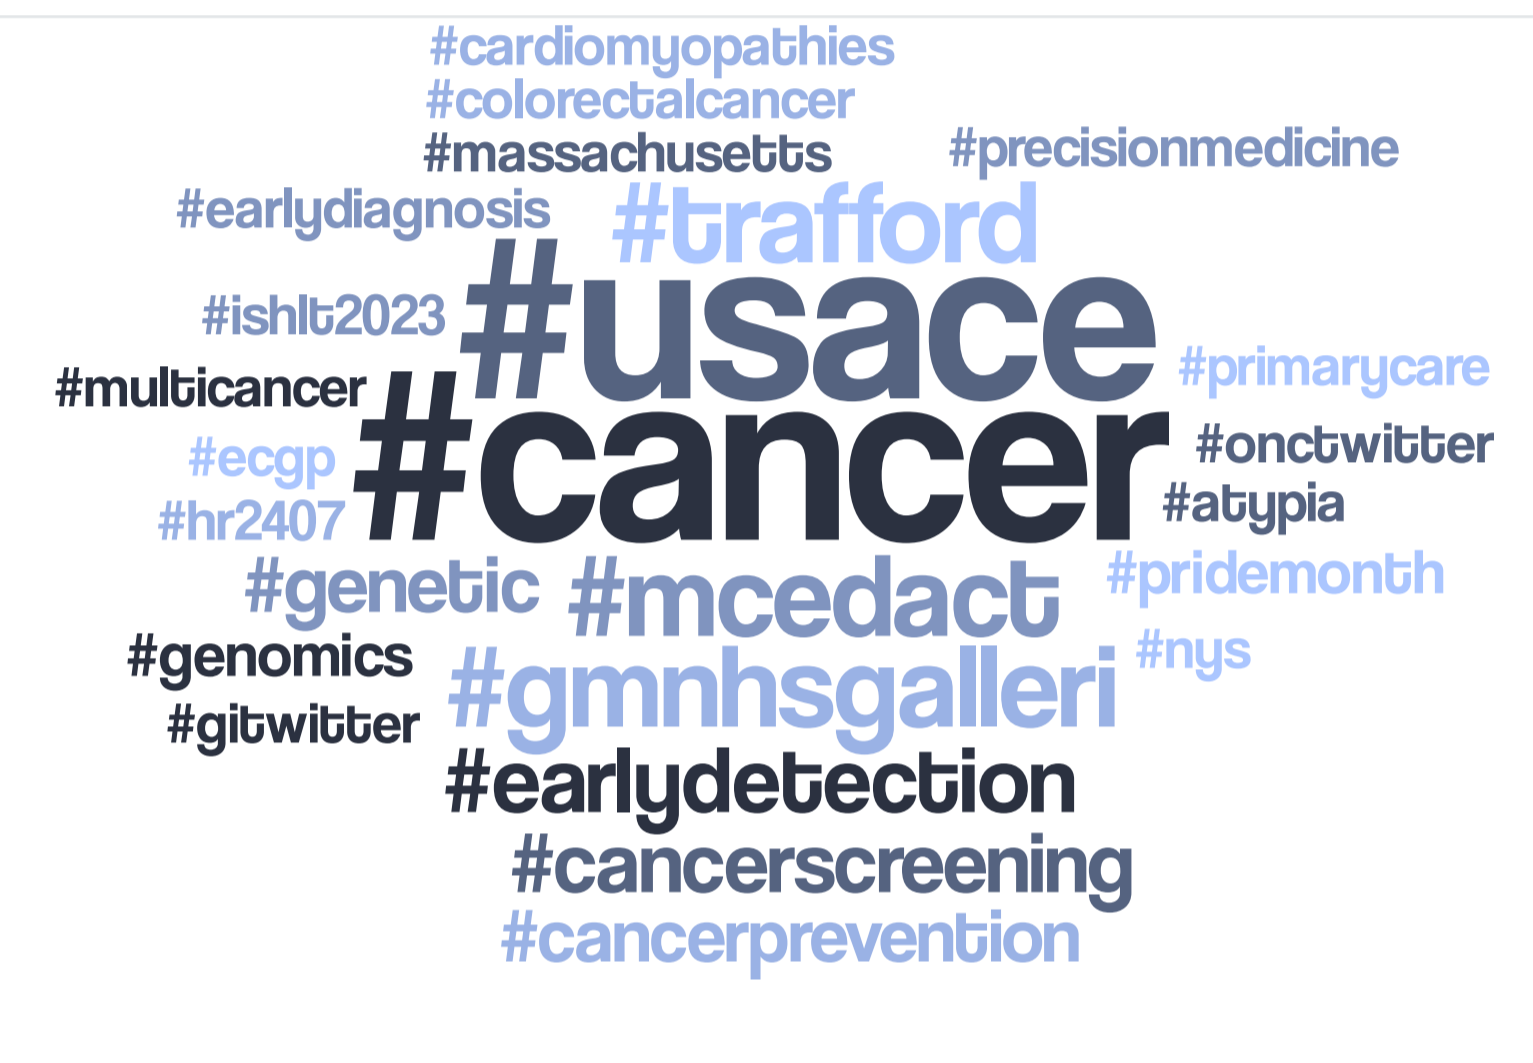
#cardiomyopathies
#colorectalcancer
#massachusetts
#precisionmedicine
#earlydiagnosis
#trafford
#ishlt2023
#usace
#primarycare
#multicancer
#cancer
#onctwitter
#ecgp
#hr2407
#atypia
#genetic
#mcedact
#pridemonth
#genomics
#gmnhsgalleri
#nys
#gitwitter
#earlydetection
#cancerscreening
#cancerprevention